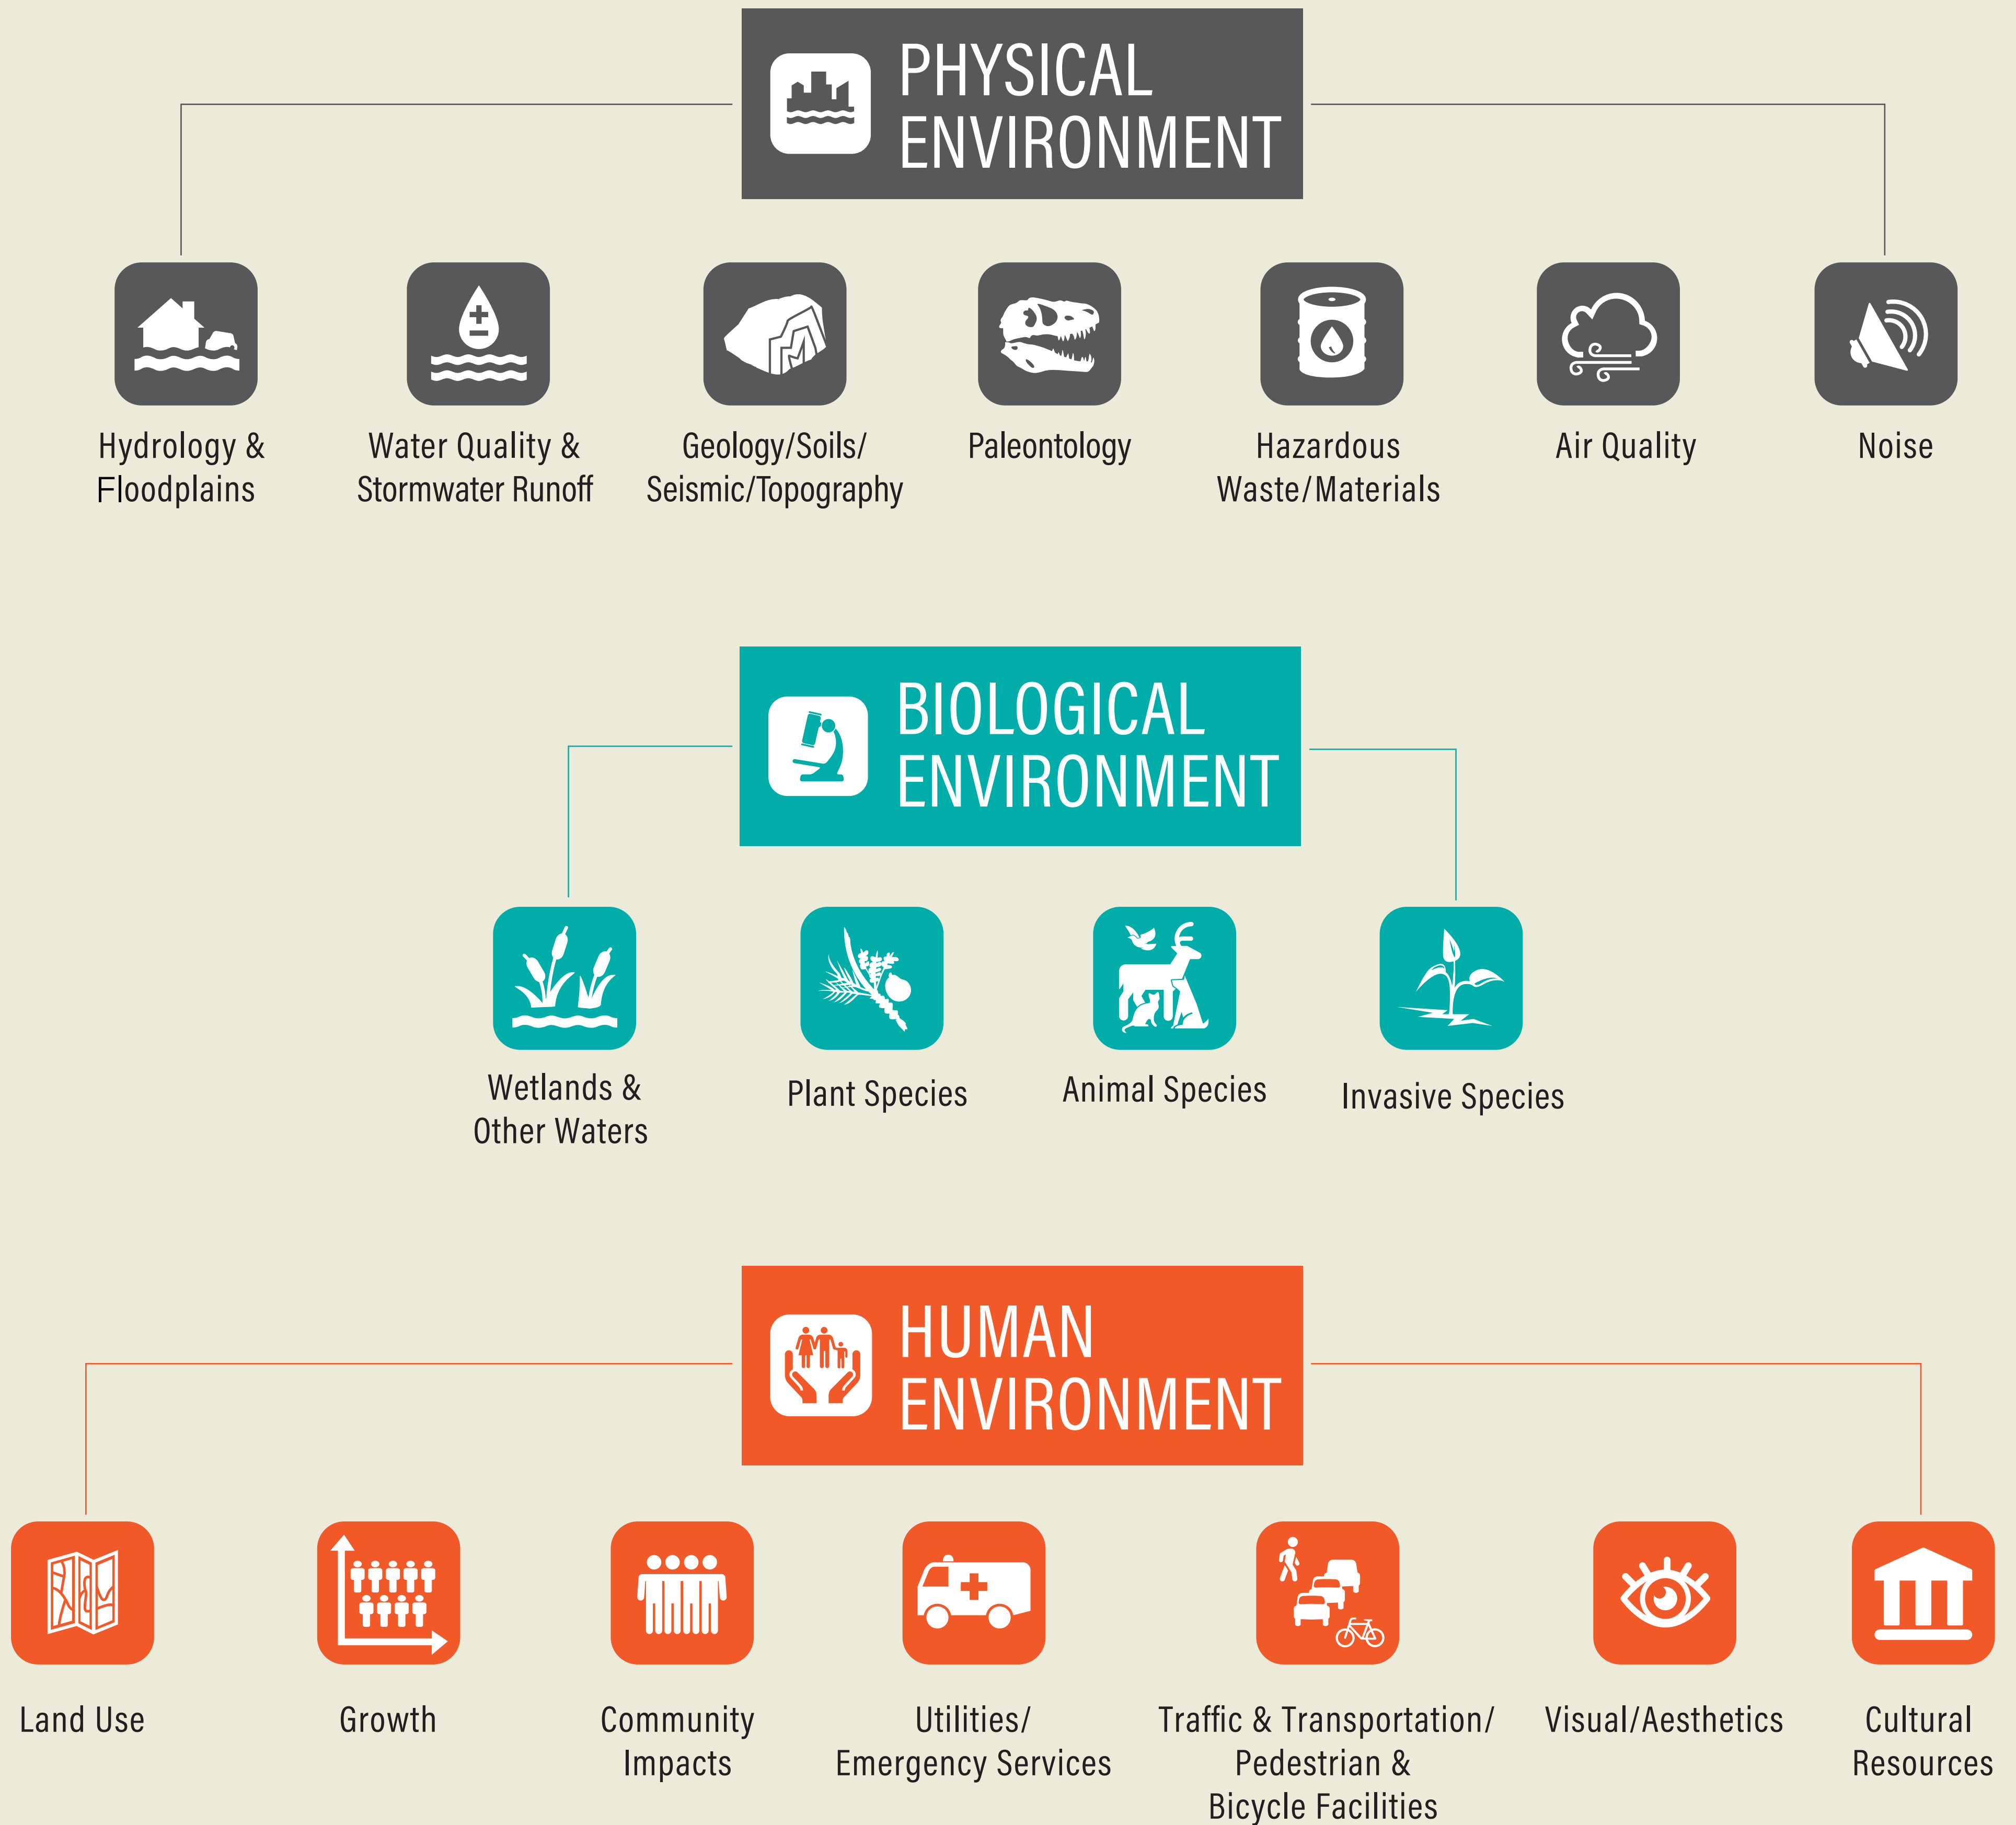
PHYSICAL ENVIRONMENT

Hydrology & Floodplains

Water Quality & Stormwater Runoff

Geology/Soils/ Seismic/Topography

Paleontology

Hazardous Waste/Materials

Air Quality

Noise

BIOLOGICAL ENVIRONMENT

Wetlands & Other Waters

Plant Species

Animal Species

Invasive Species

HUMAN ENVIRONMENT

Land Use

Growth

Community Impacts

Utilities/ Emergency Services

Traffic & Transportation/ Pedestrian & Bicycle Facilities

Visual/Aesthetics

Cultural Resources